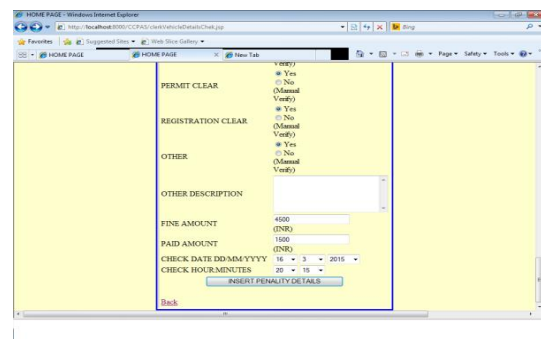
HOME PAGE - Windows Internet Explorer

http://localhost:8080/CCPAS/clerkVehicleDetailsCheck.jsp

Bing

Favorites | Suggested Sites ▾ | Web Slice Gallery ▾

HOME PAGE | HOME PAGE | New Tab

Page ▾ Safety ▾ Tools ▾

Verify)

PERMIT CLEAR
Yes
No (Manual Verify)

REGISTRATION CLEAR
Yes
No (Manual Verify)

OTHER
Yes
No (Manual Verify)

OTHER DESCRIPTION

FINE AMOUNT
4500
(INR)

PAID AMOUNT
1500
(INR)

CHECK DATE DD/MM/YYYY 16 ▾ 3 ▾ 2015 ▾

CHECK HOUR:MINUTES 20 ▾ 15 ▾

INSERT PENALITY DETAILS

Back